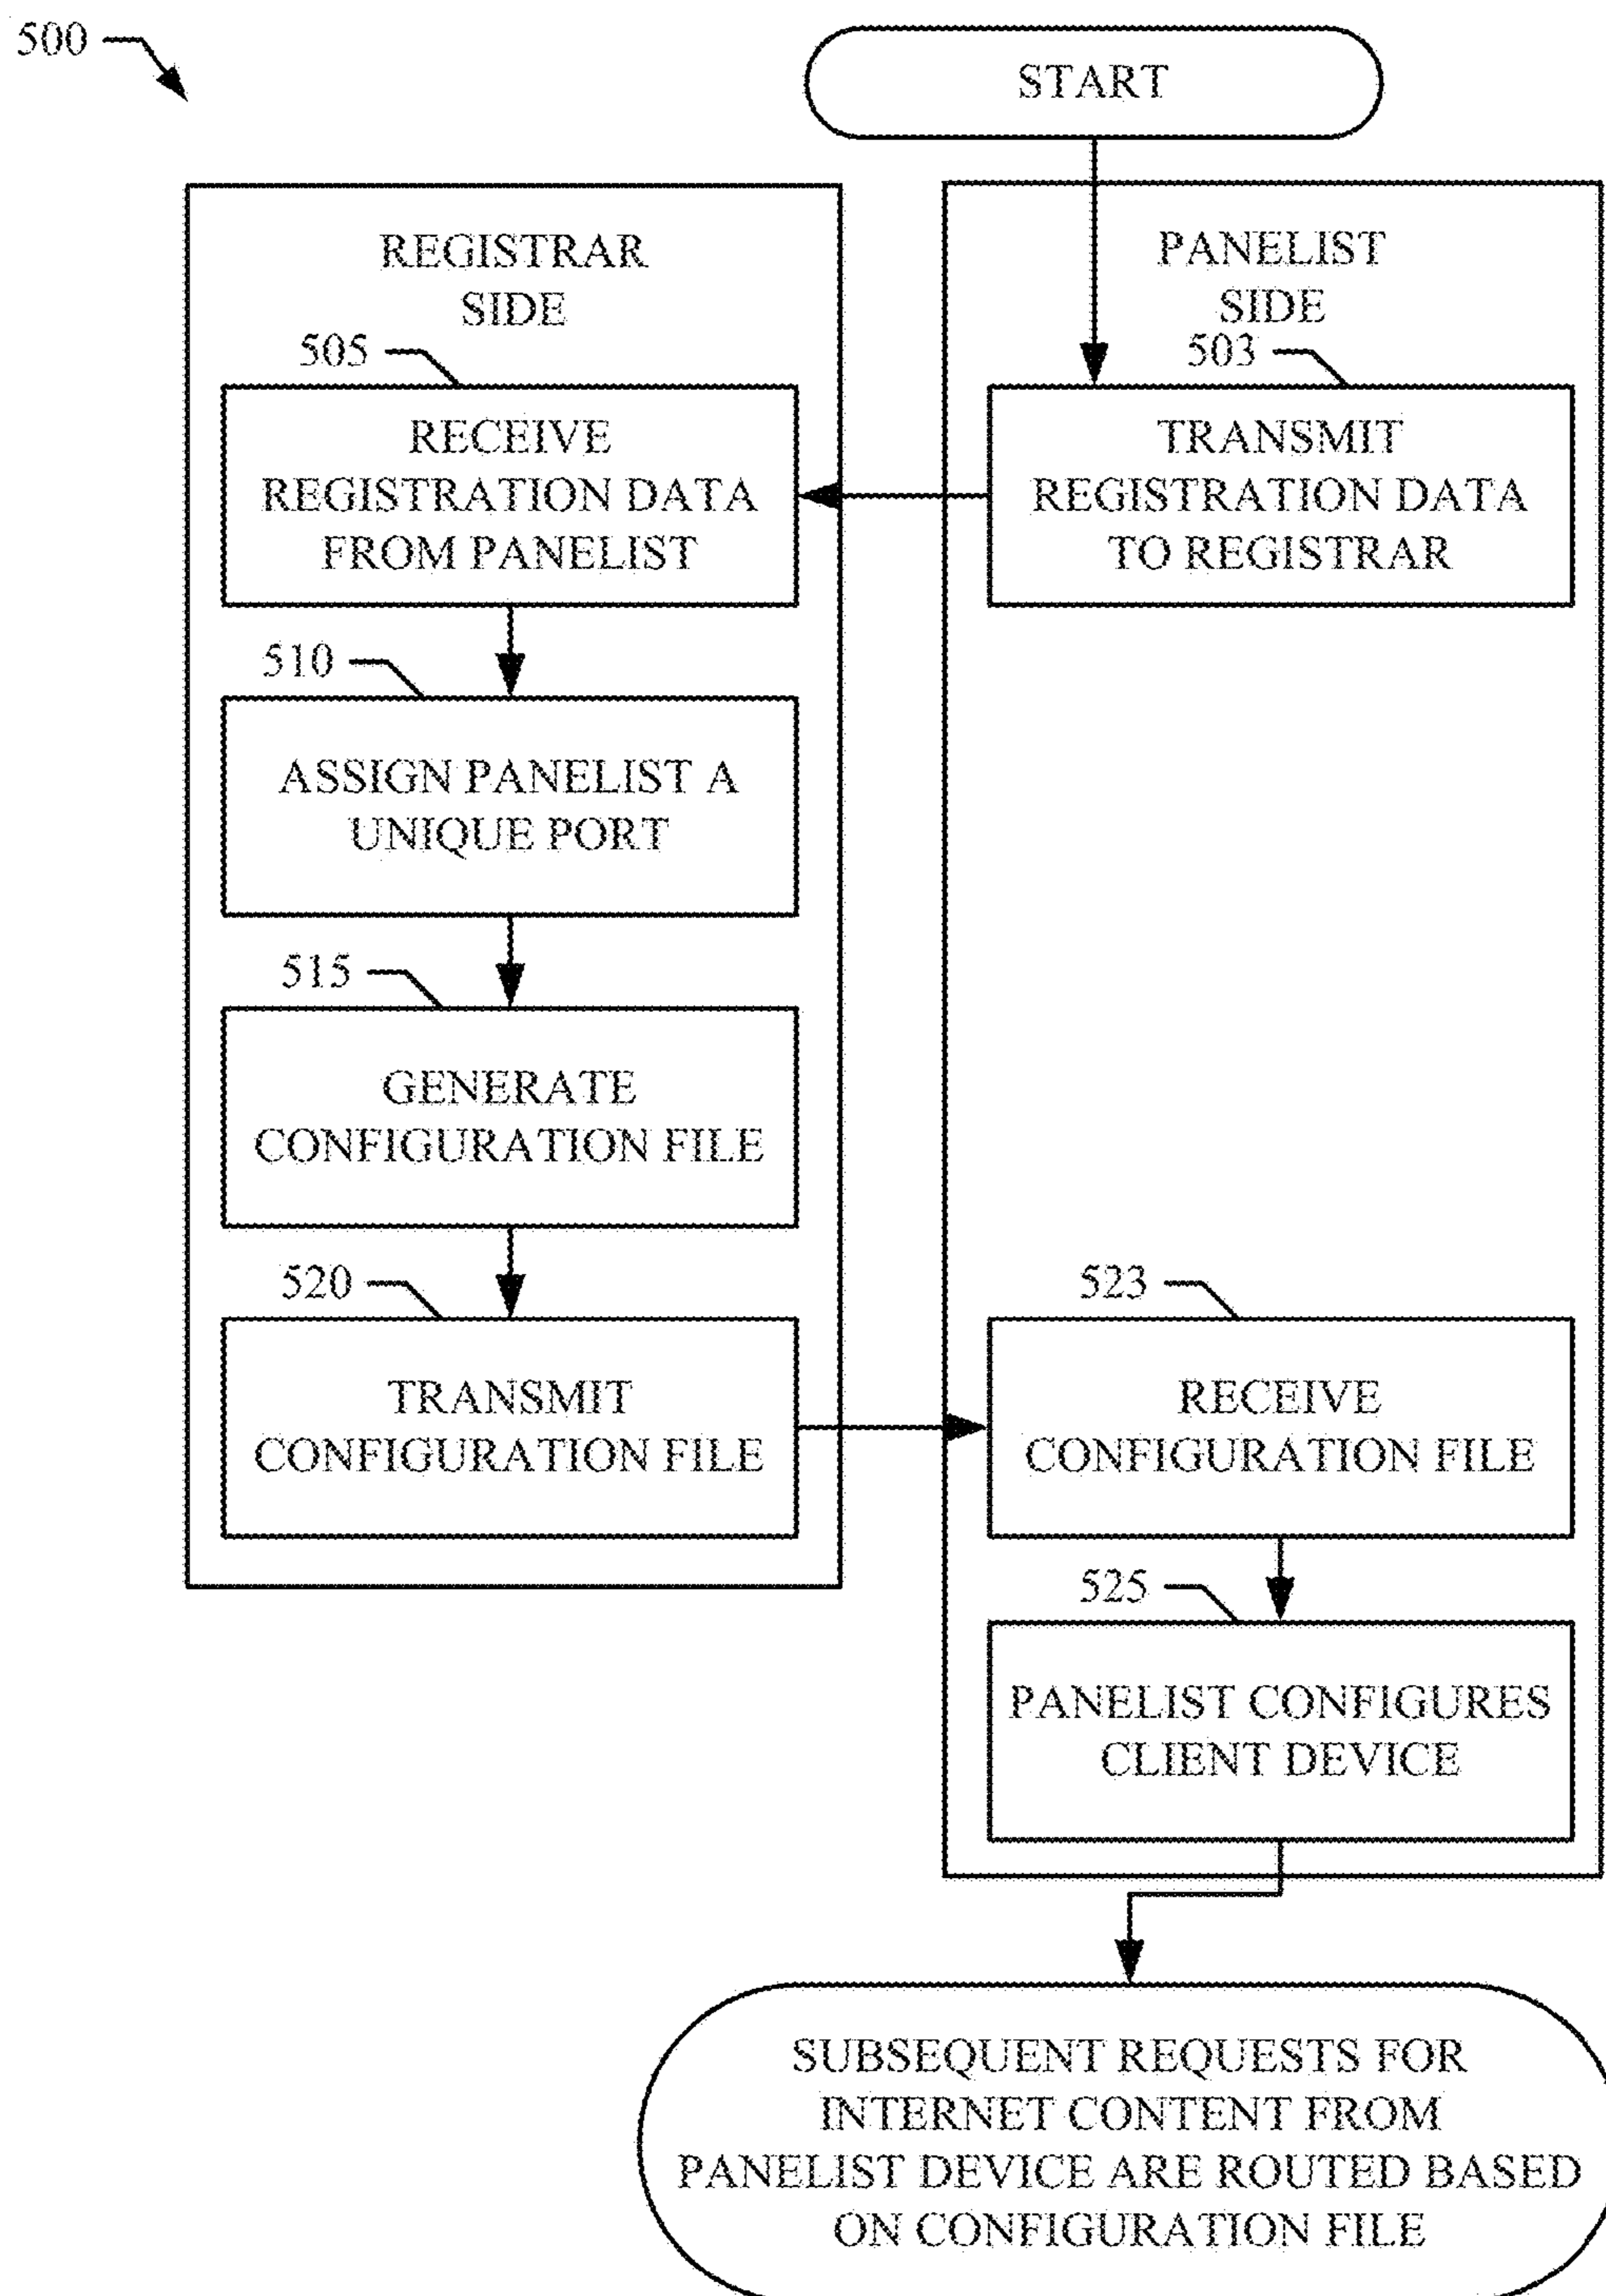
500

START

REGISTRAR SIDE

PANELIST SIDE

505

RECEIVE REGISTRATION DATA FROM PANELIST

503

TRANSMIT REGISTRATION DATA TO REGISTRAR

510

ASSIGN PANELIST A UNIQUE PORT

515

GENERATE CONFIGURATION FILE

520

TRANSMIT CONFIGURATION FILE

523

RECEIVE CONFIGURATION FILE

525

PANELIST CONFIGURES CLIENT DEVICE

SUBSEQUENT REQUESTS FOR INTERNET CONTENT FROM PANELIST DEVICE ARE ROUTED BASED ON CONFIGURATION FILE